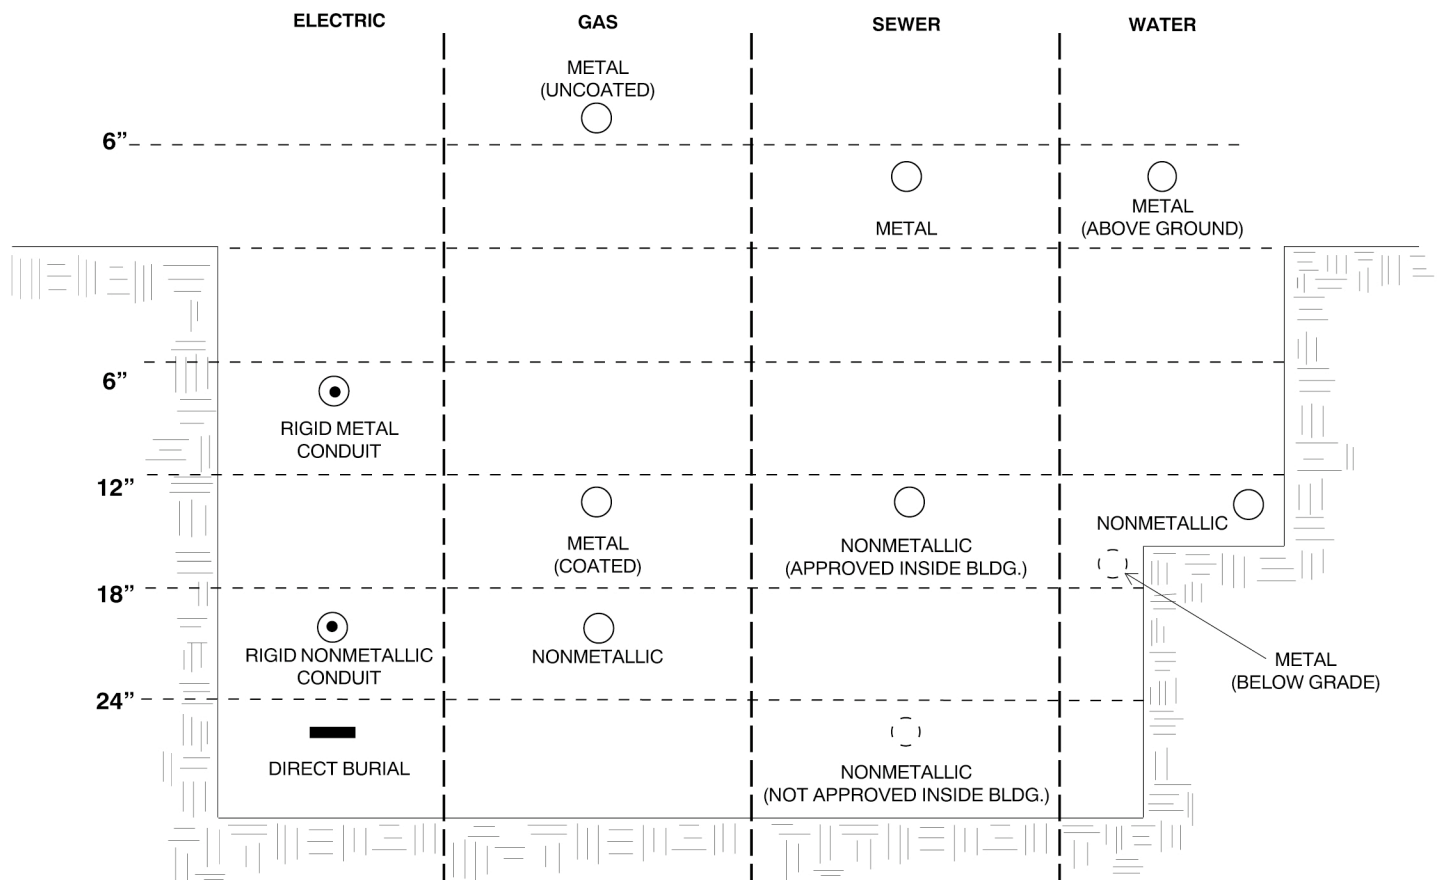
ELECTRIC

GAS

SEWER

WATER

METAL
(UNCOATED)

6”

METAL

METAL
(ABOVE GROUND)

6”

RIGID METAL
CONDUIT

12”

METAL
(COATED)

NONMETALLIC
(APPROVED INSIDE BLDG.)

NONMETALLIC

18”

RIGID NONMETALLIC
CONDUIT

NONMETALLIC

METAL
(BELOW GRADE)

24”

DIRECT BURIAL

NONMETALLIC
(NOT APPROVED INSIDE BLDG.)